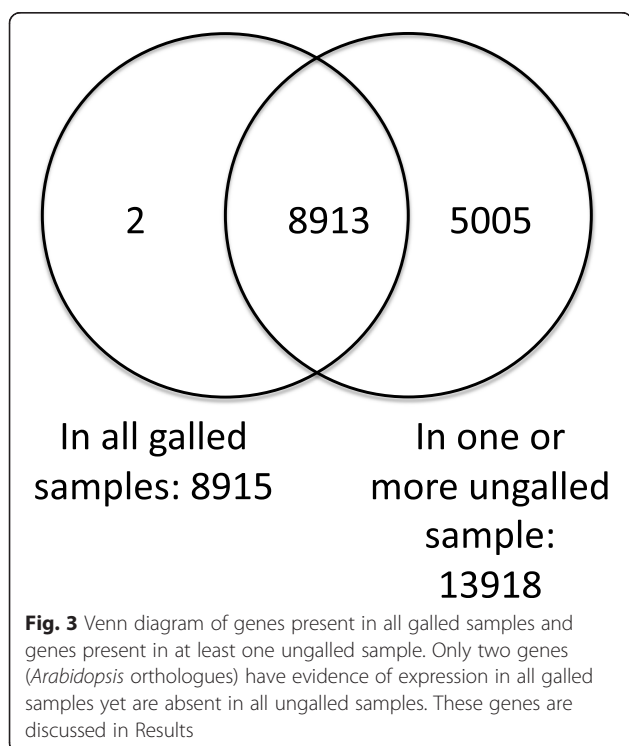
2

8913

5005

In all galled samples: 8915

In one or more ungalled sample: 13918

**Fig. 3** Venn diagram of genes present in all galled samples and genes present in at least one ungalled sample. Only two genes (*Arabidopsis* orthologues) have evidence of expression in all galled samples yet are absent in all ungalled samples. These genes are discussed in Results